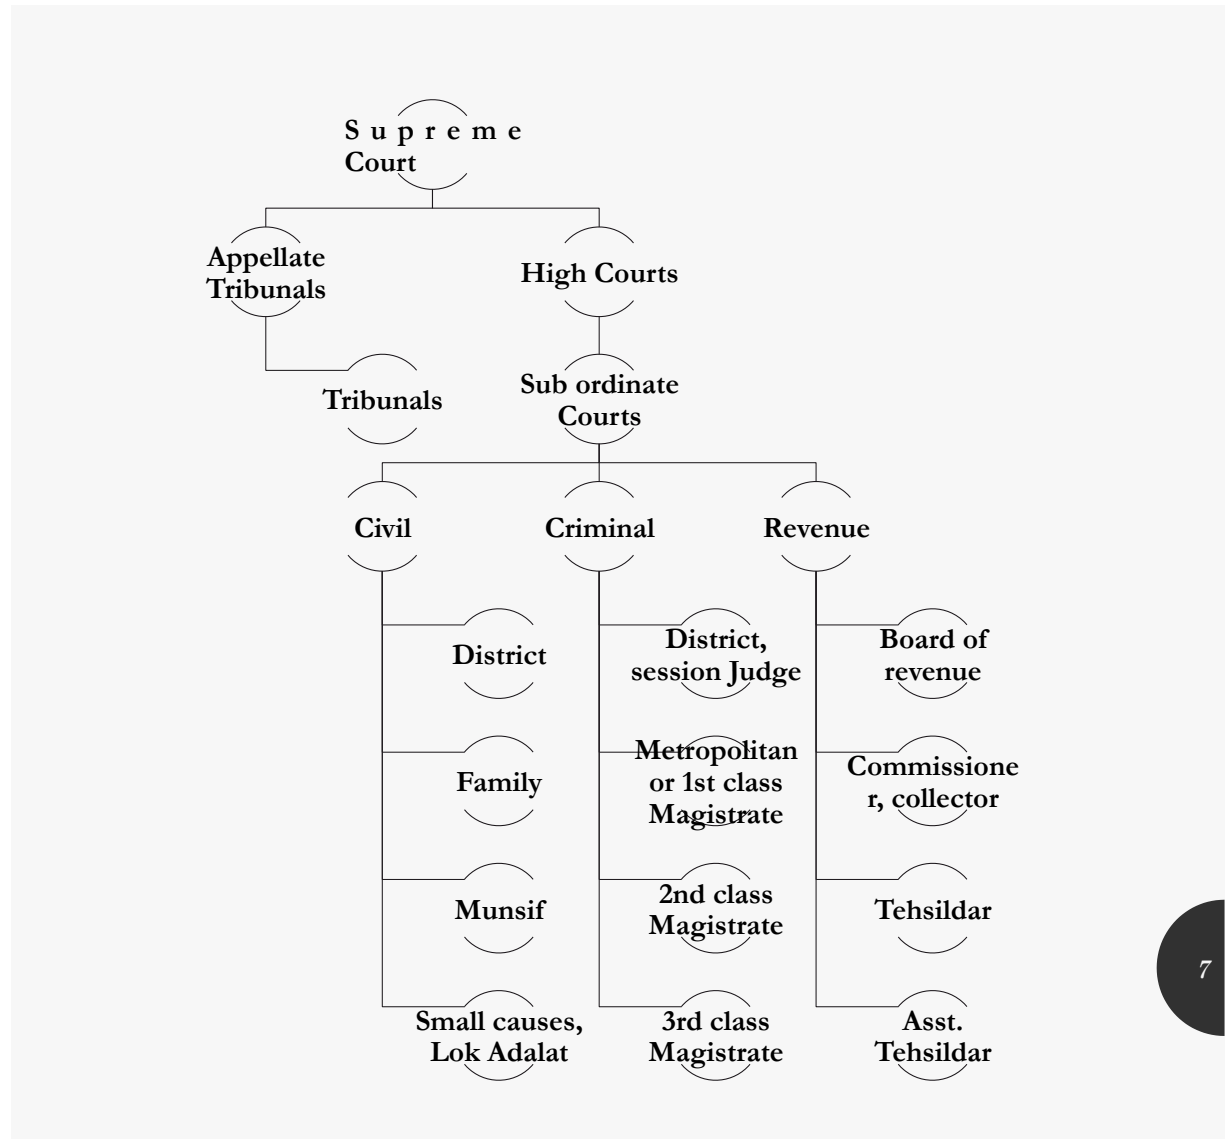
S u p r e m e Court

Appellate Tribunals

High Courts

Tribunals

Sub ordinate Courts

Civil

Criminal

Revenue

District

Family

Munsif

Small causes, Lok Adalat

District, session Judge

Metropolitan or 1st class Magistrate

2nd class Magistrate

3rd class Magistrate

Board of revenue

Commissione r, collector

Tehsildar

Asst. Tehsildar

7